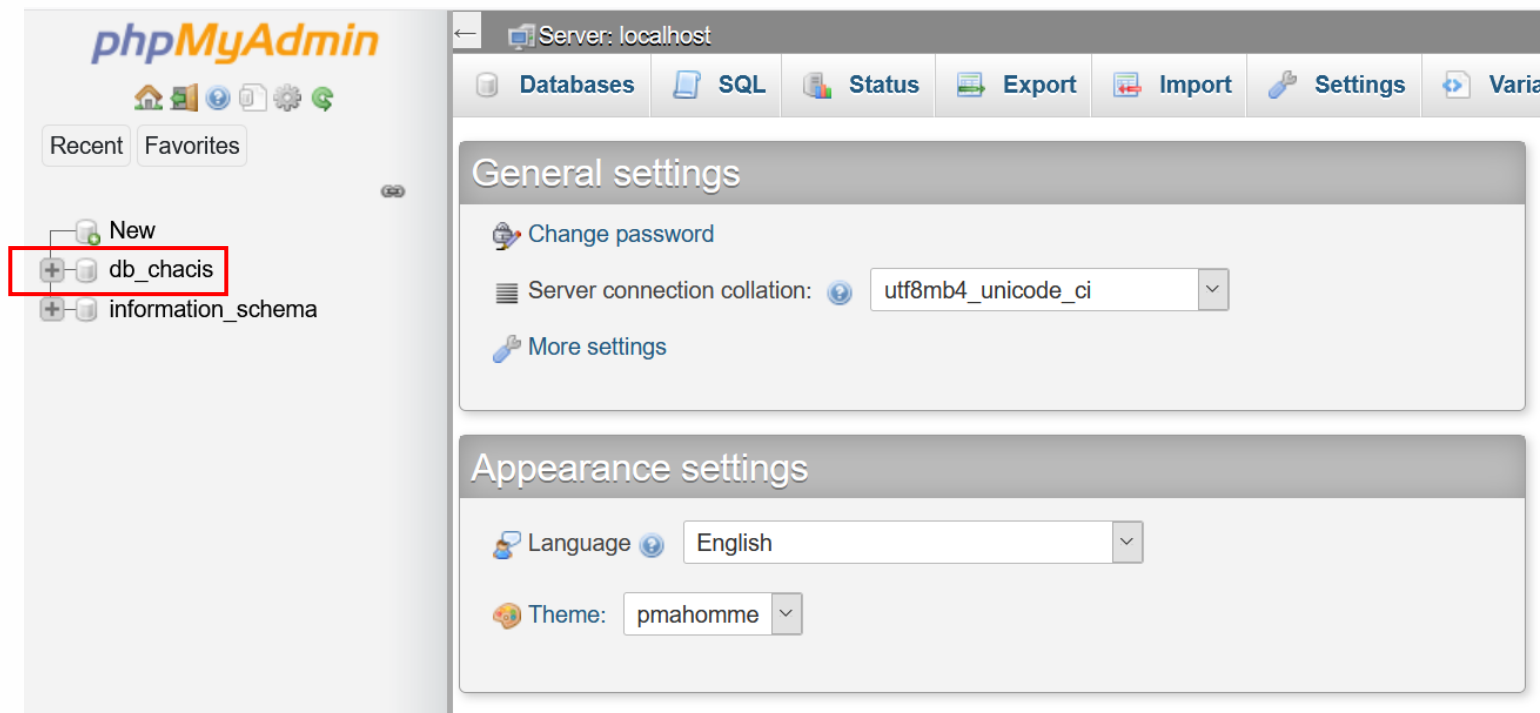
phpMyAdmin

Recent Favorites

New
db_chacis
information_schema

←
Server: localhost

Databases SQL Status Export Import Settings Varia

General settings

Change password

Server connection collation: utf8mb4_unicode_ci

More settings

Appearance settings

Language English

Theme: pmahomme